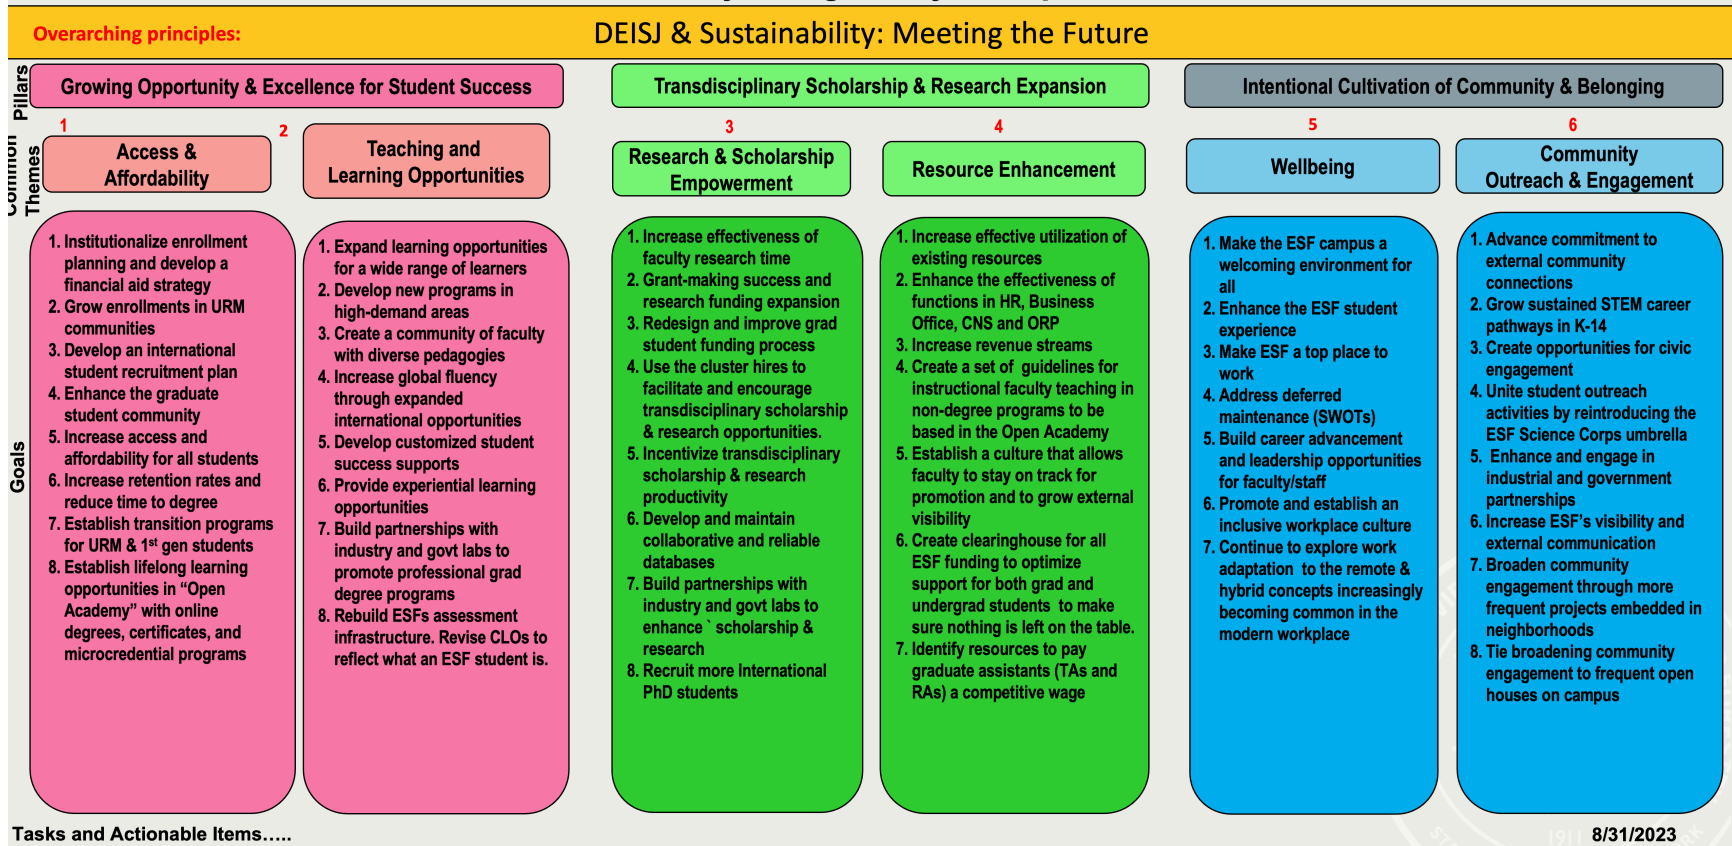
Overarching principles: DEISJ & Sustainability: Meeting the Future

Pillars

Growing Opportunity & Excellence for Student Success

Transdisciplinary Scholarship & Research Expansion

Intentional Cultivation of Community & Belonging

Common Themes

1 Access & Affordability

2 Teaching and Learning Opportunities

3 Research & Scholarship Empowerment

4 Resource Enhancement

5 Wellbeing

6 Community Outreach & Engagement

Goals

1. Institutionalize enrollment planning and develop a financial aid strategy
2. Grow enrollments in URM communities
3. Develop an international student recruitment plan
4. Enhance the graduate student community
5. Increase access and affordability for all students
6. Increase retention rates and reduce time to degree
7. Establish transition programs for URM & 1st gen students
8. Establish lifelong learning opportunities in "Open Academy" with online degrees, certificates, and microcredential programs

1. Expand learning opportunities for a wide range of learners
2. Develop new programs in high-demand areas
3. Create a community of faculty with diverse pedagogies
4. Increase global fluency through expanded international opportunities
5. Develop customized student success supports
6. Provide experiential learning opportunities
7. Build partnerships with industry and govt labs to promote professional grad degree programs
8. Rebuild ESFs assessment infrastructure. Revise CLOs to reflect what an ESF student is.

1. Increase effectiveness of faculty research time
2. Grant-making success and research funding expansion
3. Redesign and improve grad student funding process
4. Use the cluster hires to facilitate and encourage transdisciplinary scholarship & research opportunities.
5. Incentivize transdisciplinary scholarship & research productivity
6. Develop and maintain collaborative and reliable databases
7. Build partnerships with industry and govt labs to enhance ` scholarship & research
8. Recruit more International PhD students

1. Increase effective utilization of existing resources
2. Enhance the effectiveness of functions in HR, Business Office, CNS and ORP
3. Increase revenue streams
4. Create a set of guidelines for instructional faculty teaching in non-degree programs to be based in the Open Academy
5. Establish a culture that allows faculty to stay on track for promotion and to grow external visibility
6. Create clearinghouse for all ESF funding to optimize support for both grad and undergrad students to make sure nothing is left on the table.
7. Identify resources to pay graduate assistants (TAs and RAs) a competitive wage

1. Make the ESF campus a welcoming environment for all
2. Enhance the ESF student experience
3. Make ESF a top place to work
4. Address deferred maintenance (SWOTs)
5. Build career advancement and leadership opportunities for faculty/staff
6. Promote and establish an inclusive workplace culture
7. Continue to explore work adaptation to the remote & hybrid concepts increasingly becoming common in the modern workplace

1. Advance commitment to external community connections
2. Grow sustained STEM career pathways in K-14
3. Create opportunities for civic engagement
4. Unite student outreach activities by reintroducing the ESF Science Corps umbrella
5. Enhance and engage in industrial and government partnerships
6. Increase ESF's visibility and external communication
7. Broaden community engagement through more frequent projects embedded in neighborhoods
8. Tie broadening community engagement to frequent open houses on campus

Tasks and Actionable Items.....

8/31/2023